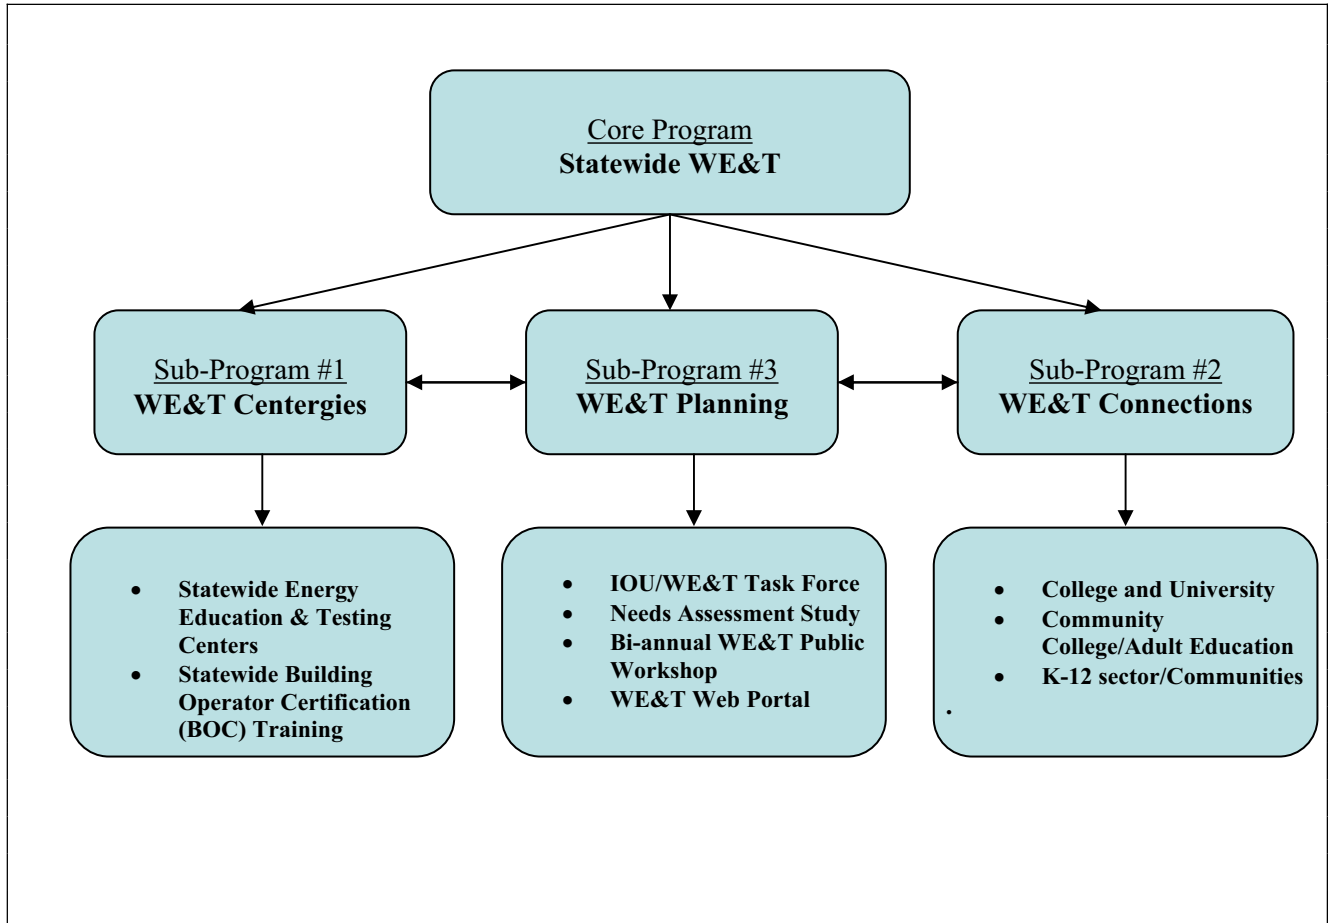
Core Program
**Statewide WE&T**

Sub-Program #1
**WE&T Centergies**

Sub-Program #3
**WE&T Planning**

Sub-Program #2
**WE&T Connections**

- Statewide Energy Education & Testing Centers
- Statewide Building Operator Certification (BOC) Training

- IOU/WE&T Task Force
- Needs Assessment Study
- Bi-annual WE&T Public Workshop
- WE&T Web Portal

- College and University
- Community College/Adult Education
- K-12 sector/Communities

.